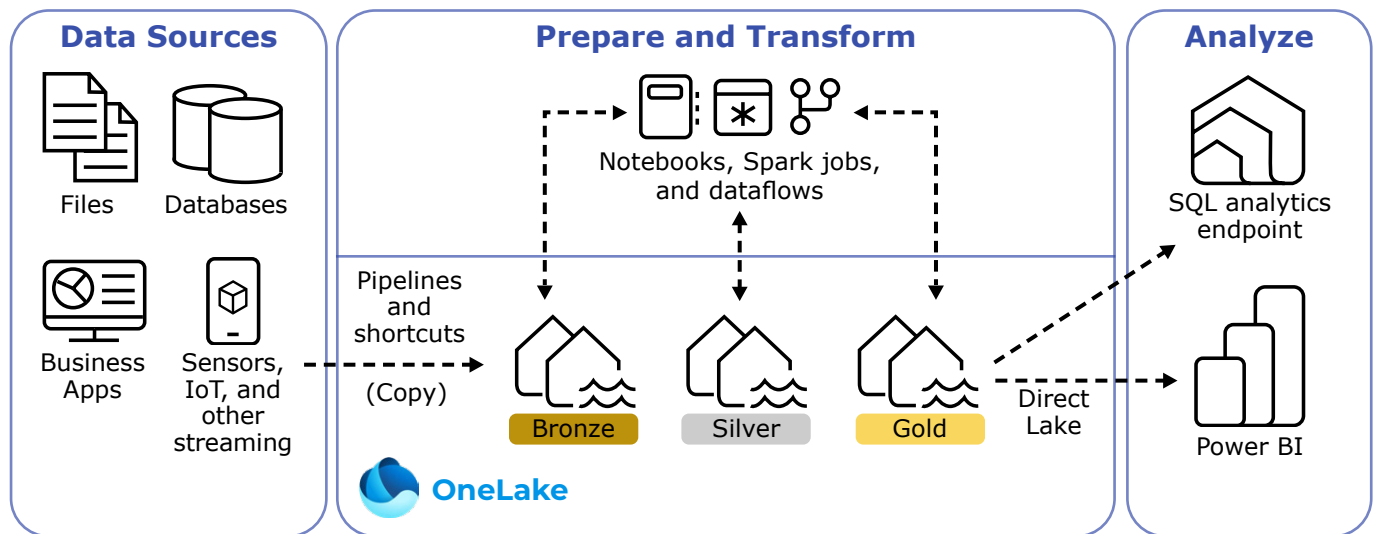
Data Sources

Files

Databases

Business Apps

Sensors, IoT, and other streaming

Prepare and Transform

Notebooks, Spark jobs, and dataflows

Pipelines and shortcuts

(Copy)

Bronze

Silver

Gold

OneLake

Direct Lake

Analyze

SQL analytics endpoint

Power BI